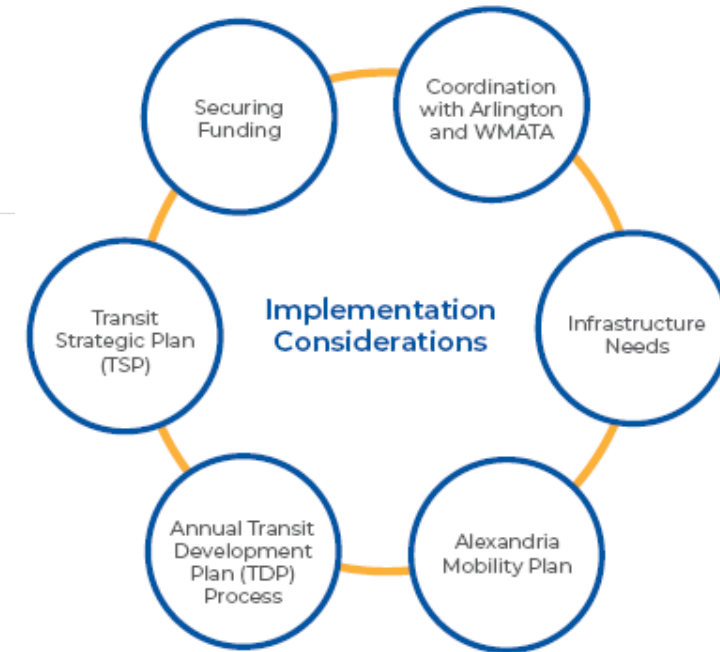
Implementation Considerations

Securing Funding

Coordination with Arlington and WMATA

Infrastructure Needs

Alexandria Mobility Plan

Annual Transit Development Plan (TDP) Process

Transit Strategic Plan (TSP)